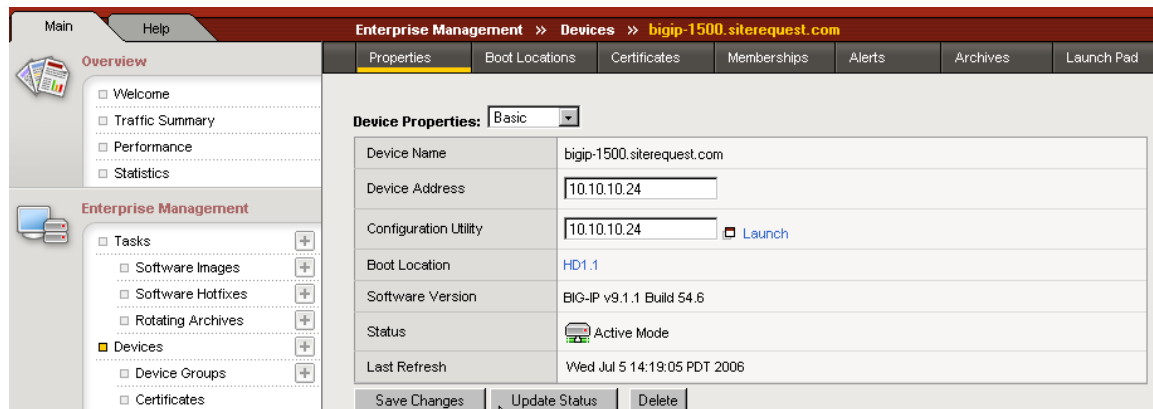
Main Help

Overview

Welcome
Traffic Summary
Performance
Statistics

Enterprise Management

Tasks
Software Images
Software Hotfixes
Rotating Archives
Devices
Device Groups
Certificates

Enterprise Management » Devices » bigip-1500.siterequest.com

Properties | Boot Locations | Certificates | Memberships | Alerts | Archives | Launch Pad

Device Properties: Basic

| Device Name | bigip-1500.siterequest.com |
|---|---|
| Device Address | 10.10.10.24 |
| Configuration Utility | 10.10.10.24 Launch |
| Boot Location | HD1.1 |
| Software Version | BIG-IP v9.1.1 Build 54.6 |
| Status | Active Mode |
| Last Refresh | Wed Jul 5 14:19:05 PDT 2006 |

Save Changes | Update Status | Delete